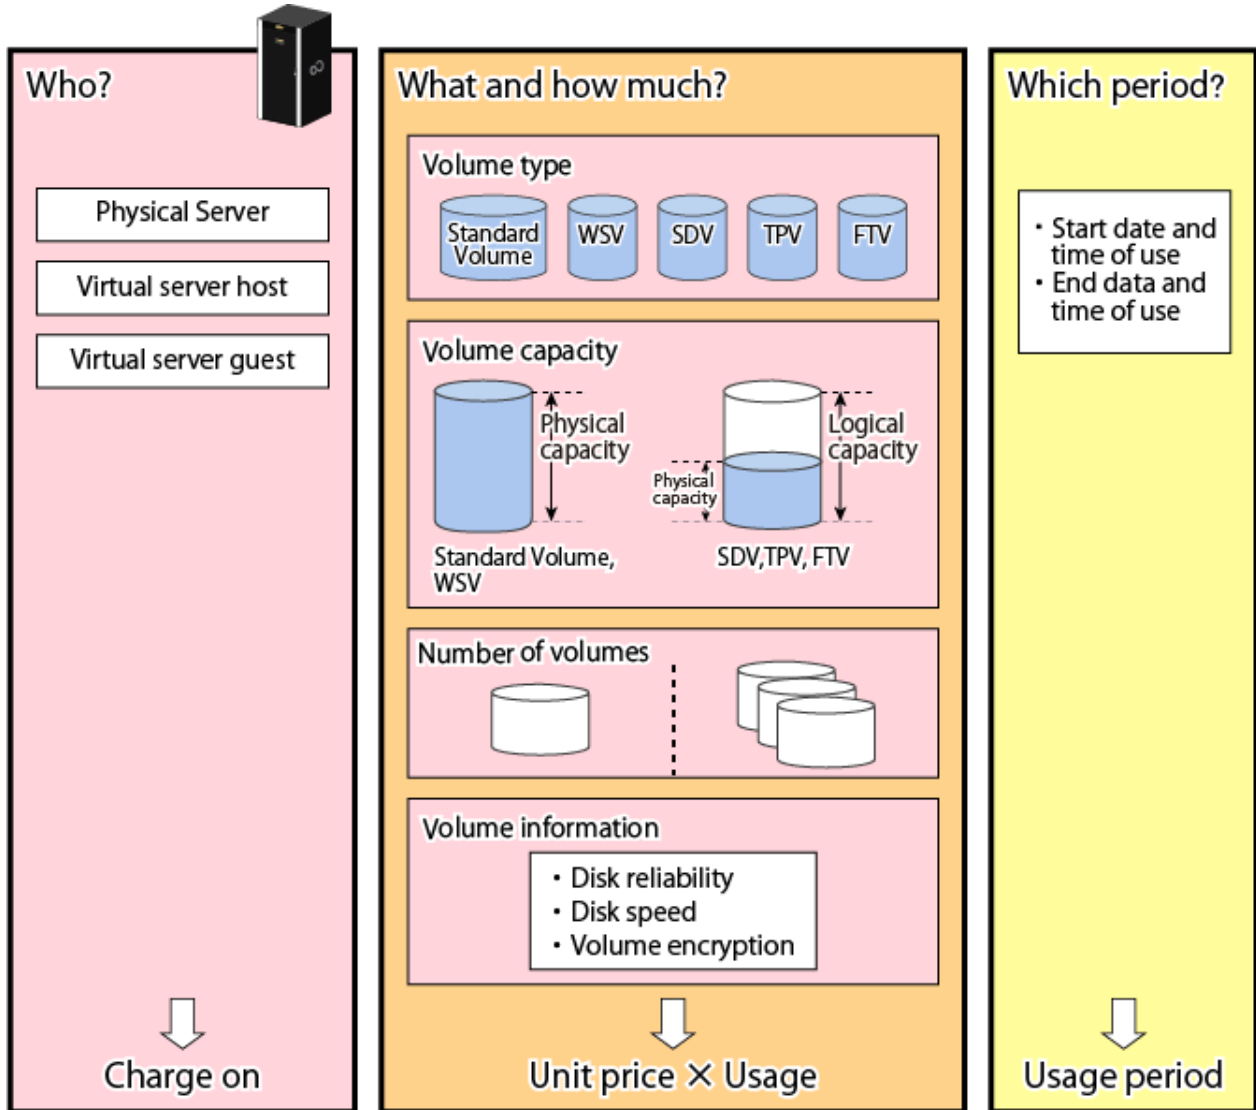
Who?

Physical Server

Virtual server host

Virtual server guest

Charge on

What and how much?

Volume type

Standard Volume

WSV

SDV

TPV

FTV

Volume capacity

Physical capacity

Standard Volume, WSV

Logical capacity

Physical capacity

SDV,TPV, FTV

Number of volumes

Volume information

・Disk reliability
・Disk speed
・Volume encryption

Unit price × Usage

Which period?

・Start date and time of use
・End data and time of use

Usage period